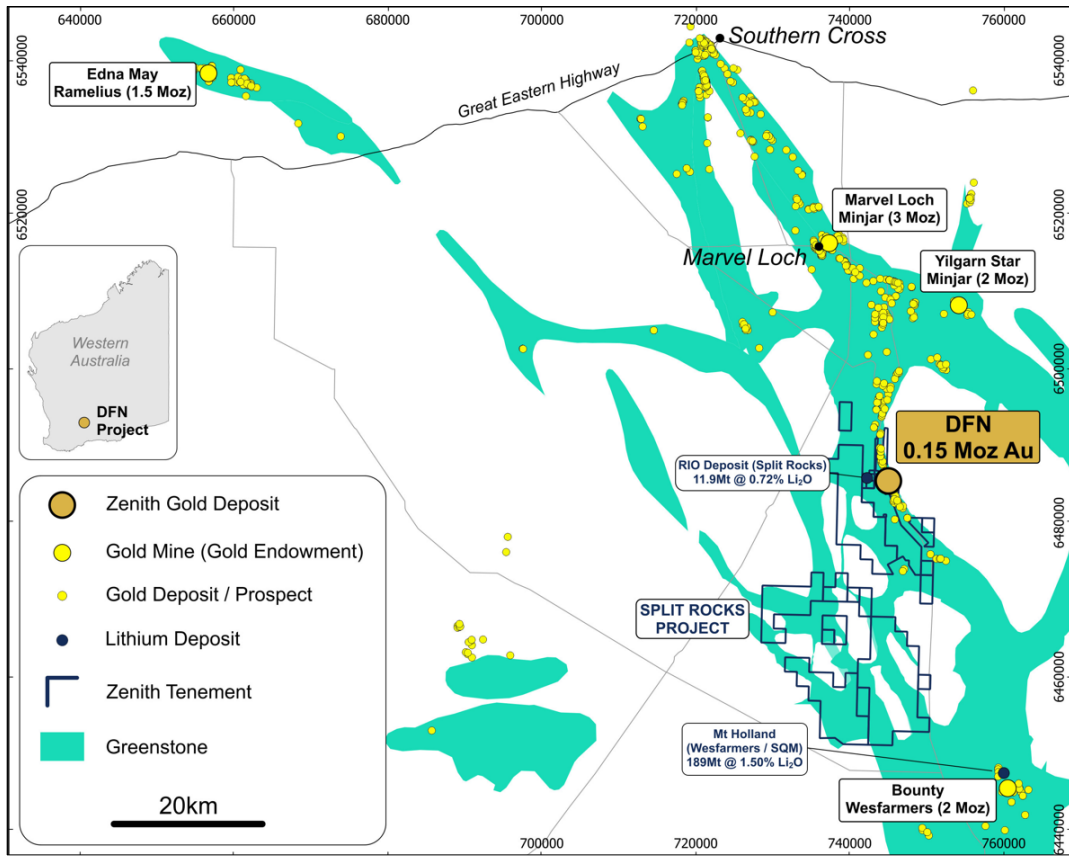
640000
660000
680000
700000
720000
740000
760000

Southern Cross

Edna May
Ramelius (1.5 Moz)

Great Eastern Highway

Marvel Loch
Minjar (3 Moz)

Marvel Loch

Yilgarn Star
Minjar (2 Moz)

Western
Australia

DFN
Project

DFN
0.15 Moz Au

RIO Deposit (Split Rocks)
11.9Mt @ 0.72% $Li_2O$

Zenith Gold Deposit

Gold Mine (Gold Endowment)

Gold Deposit / Prospect

Lithium Deposit

Zenith Tenement

Greenstone

SPLIT ROCKS
PROJECT

Mt Holland
(Wesfarmers / SQM)
189Mt @ 1.50% $Li_2O$

Bounty
Wesfarmers (2 Moz)

20km

700000
720000
740000
760000

6540000
6520000
6500000
6480000
6460000
6440000

6540000
6520000
6500000
6480000
6460000
6440000